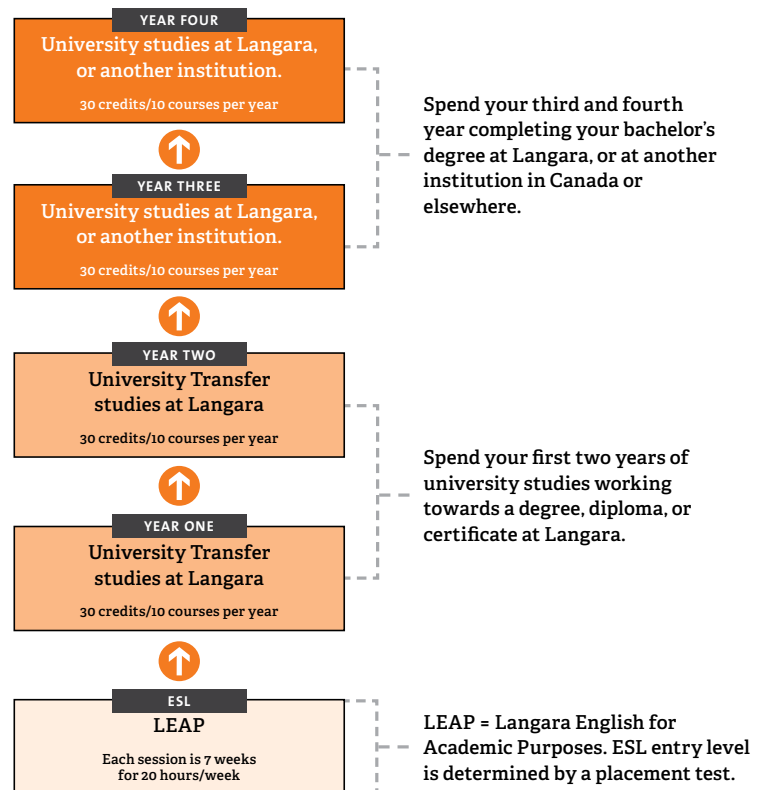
YEAR FOUR
University studies at Langara, or another institution.
30 credits/10 courses per year

YEAR THREE
University studies at Langara, or another institution.
30 credits/10 courses per year

Spend your third and fourth year completing your bachelor's degree at Langara, or at another institution in Canada or elsewhere.

YEAR TWO
University Transfer studies at Langara
30 credits/10 courses per year

YEAR ONE
University Transfer studies at Langara
30 credits/10 courses per year

Spend your first two years of university studies working towards a degree, diploma, or certificate at Langara.

ESL
LEAP
Each session is 7 weeks for 20 hours/week

LEAP = Langara English for Academic Purposes. ESL entry level is determined by a placement test.